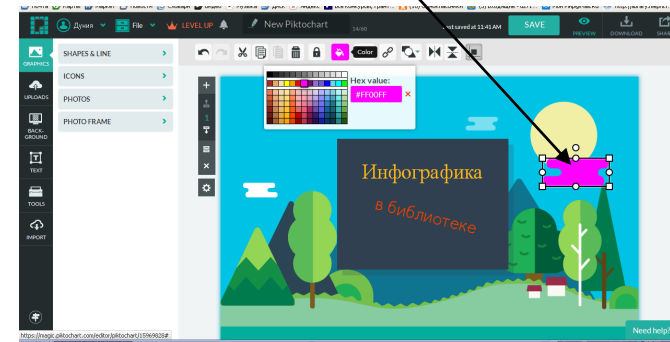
Дуния File LEVEL UP New Piktochart 24/40 Last saved at 11:41 AM SAVE PREVIEW DOWNLOAD

GRAPHICS
UPLOADS
BACKGROUND
TEXT
TOOLS
IMPORT

SHAPES & LINE
ICONS
PHOTOS
PHOTO FRAME

Color

Hex value:
#FF00FF

Инфографика
в библиотеке

https://magic.piktochart.com/editor/piktochart/15969828#

Need help?